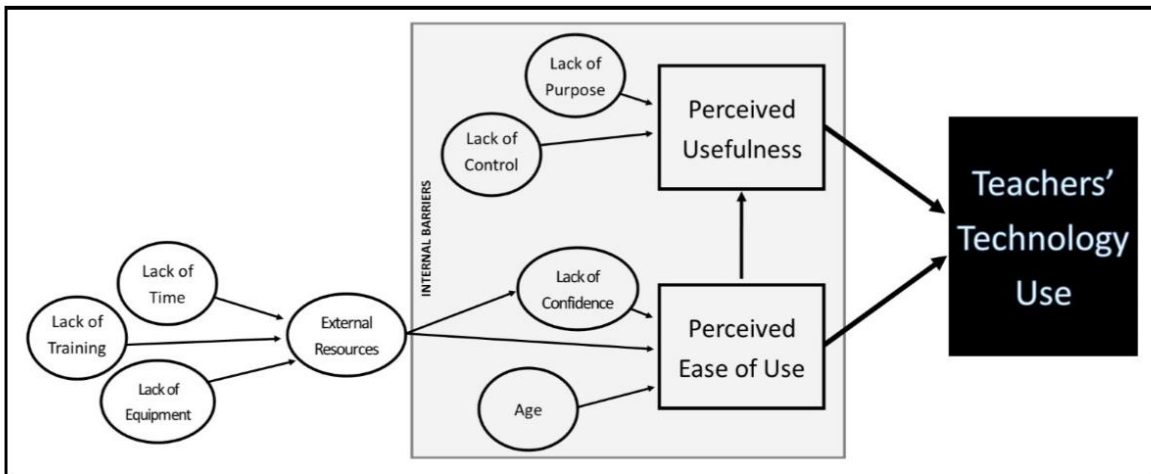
Lack of Purpose

Lack of Control

Perceived Usefulness

INTERNAL BARRIERS

Teachers' Technology Use

Lack of Time

Lack of Training

Lack of Equipment

External Resources

Lack of Confidence

Perceived Ease of Use

Age